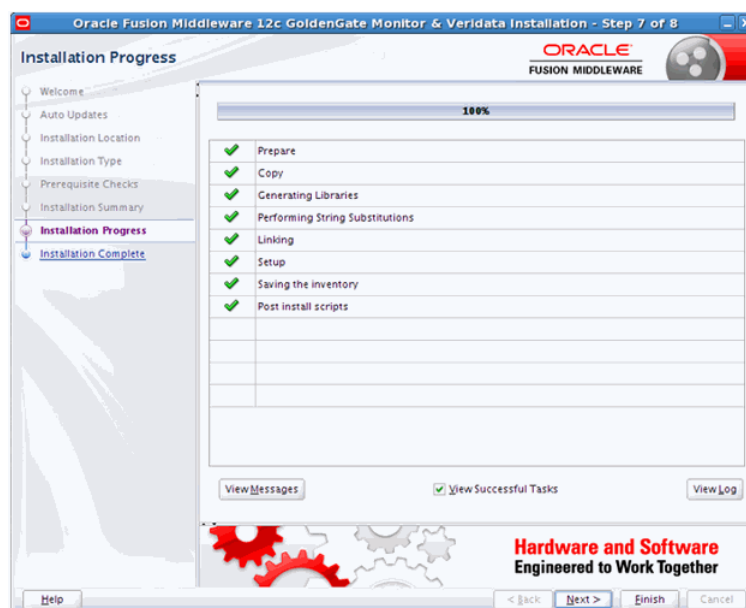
Oracle Fusion Middleware 12c GoldenGate Monitor & Veridata Installation - Step 7 of 8

Installation Progress

ORACLE
FUSION MIDDLEWARE

Welcome
Auto Updates
Installation Location
Installation Type
Prerequisite Checks
Installation Summary
Installation Progress
Installation Complete

100%

| | |
|---|---|
| ✔ | Prepare |
| ✔ | Copy |
| ✔ | Generating Libraries |
| ✔ | Performing String Substitutions |
| ✔ | Linking |
| ✔ | Setup |
| ✔ | Saving the inventory |
| ✔ | Post install scripts |
| | |
| | |
| | |
| | |

View Messages
View Successful Tasks
View Log

Hardware and Software
Engineered to Work Together

Help
< Back
Next >
Finish
Cancel